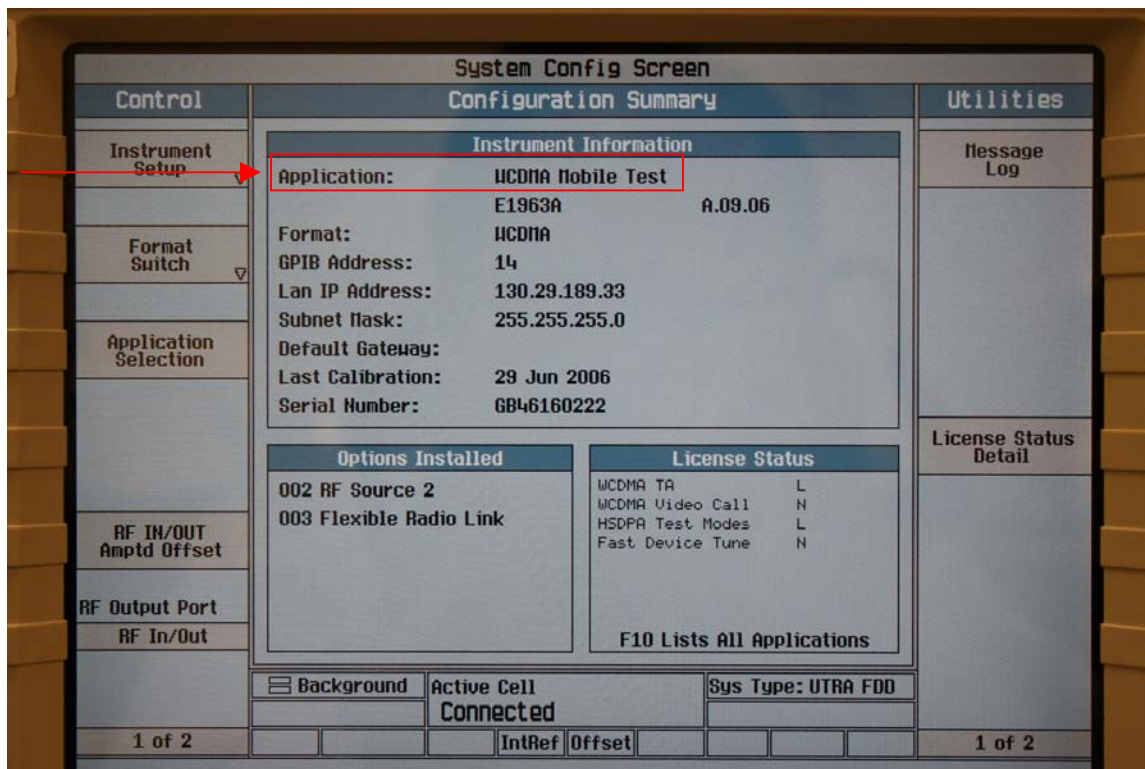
System Config Screen

Control

Instrument Setup

Format Switch

Application Selection

RF IN/OUT Amptd Offset

RF Output Port

RF In/Out

1 of 2

Configuration Summary

Instrument Information

| | | |
|---|---|---|
| Application: | WCDMA Mobile Test | |
| | E1963A | A.09.06 |
| Format: | WCDMA | |
| GPIB Address: | 14 | |
| Lan IP Address: | 130.29.189.33 | |
| Subnet Mask: | 255.255.255.0 | |
| Default Gateway: | | |
| Last Calibration: | 29 Jun 2006 | |
| Serial Number: | GB46160222 | |

Options Installed

002 RF Source 2

003 Flexible Radio Link

License Status

| | |
|---|---|
| WCDMA TA | L |
| WCDMA Video Call | N |
| HSDPA Test Modes | L |
| Fast Device Tune | N |

F10 Lists All Applications

Background

Active Cell

Connected

Sys Type: UTRA FDD

IntRef

Offset

Utilities

Message Log

License Status Detail

1 of 2